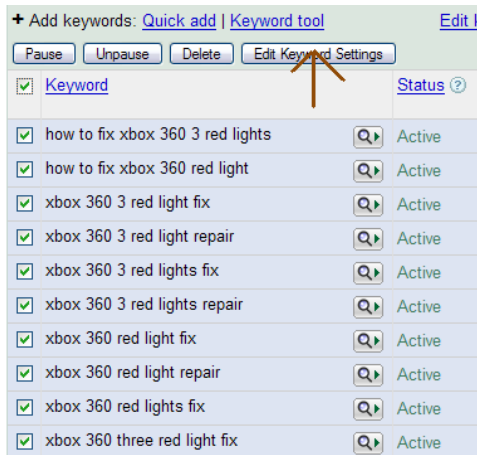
+ Add keywords: Quick add | Keyword tool Edit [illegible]

Pause | Unpause | Delete | Edit Keyword Settings

| | Keyword | | Status ? |
|---|---|---|---|
| ☑ | how to fix xbox 360 3 red lights | | Active |
| ☑ | how to fix xbox 360 red light | | Active |
| ☑ | xbox 360 3 red light fix | | Active |
| ☑ | xbox 360 3 red light repair | | Active |
| ☑ | xbox 360 3 red lights fix | | Active |
| ☑ | xbox 360 3 red lights repair | | Active |
| ☑ | xbox 360 red light fix | | Active |
| ☑ | xbox 360 red light repair | | Active |
| ☑ | xbox 360 red lights fix | | Active |
| ☑ | xbox 360 three red light fix | | Active |